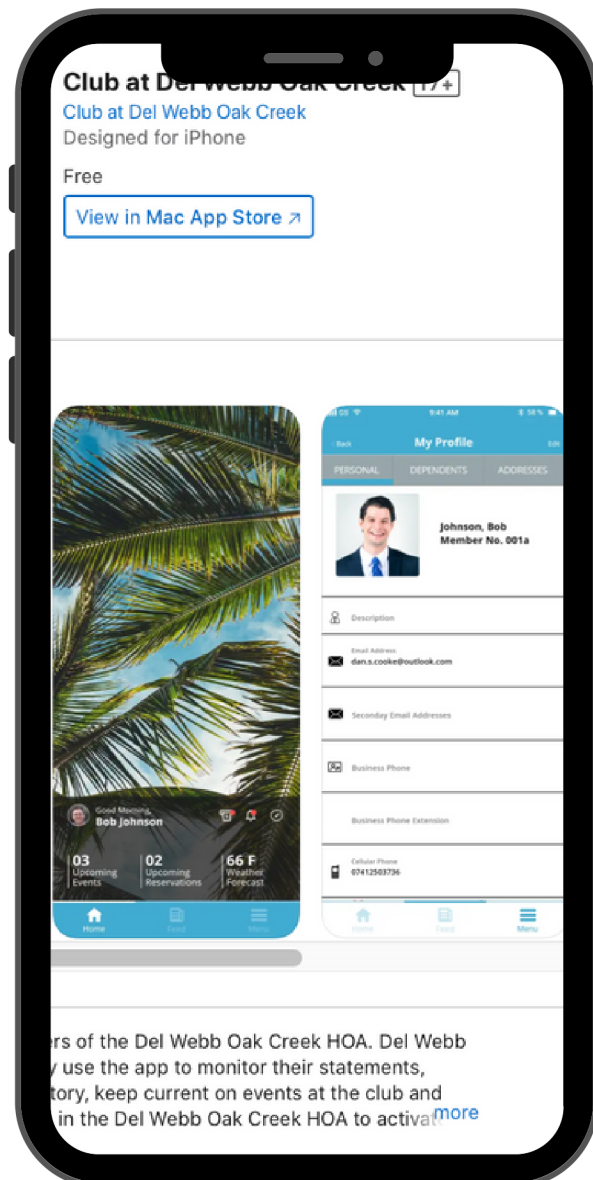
Club at Del Webb Oak Creek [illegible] 17+

Club at Del Webb Oak Creek

Designed for iPhone

Free

View in Mac App Store ↗

Good Morning,
Bob Johnson

03 Upcoming Events

02 Upcoming Reservations

66 F Weather Forecast

Home Feed Menu

9:41 AM

Back My Profile Edit

PERSONAL DEPENDENTS ADDRESSES

Johnson, Bob
Member No. 001a

Description

Email Address
dan.s.cooke@outlook.com

Seconday Email Addresses

Business Phone

Business Phone Extension

Cellular Phone
07412503736

Home Feed Menu

ers of the Del Webb Oak Creek HOA. Del Webb y use the app to monitor their statements, tory, keep current on events at the club and in the Del Webb Oak Creek HOA to activat more